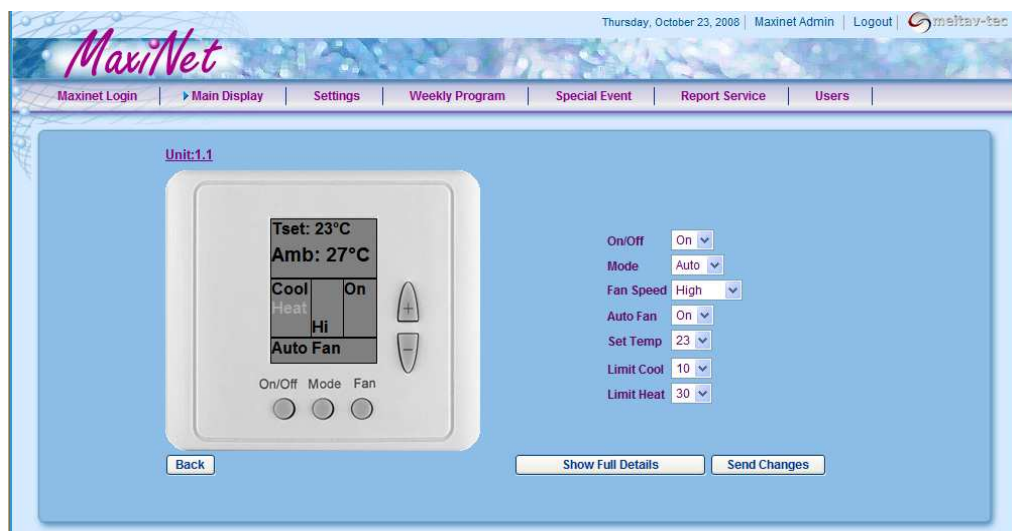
Thursday, October 23, 2008 | Maxinet Admin | Logout | meitav-tec

MaxiNet

Maxinet Login | Main Display | Settings | Weekly Program | Special Event | Report Service | Users

Unit:1.1

Tset: 23°C
Amb: 27°C
Cool
Heat
On
Hi
Auto Fan
+
−
On/Off Mode Fan

On/Off On
Mode Auto
Fan Speed High
Auto Fan On
Set Temp 23
Limit Cool 10
Limit Heat 30

Back
Show Full Details
Send Changes